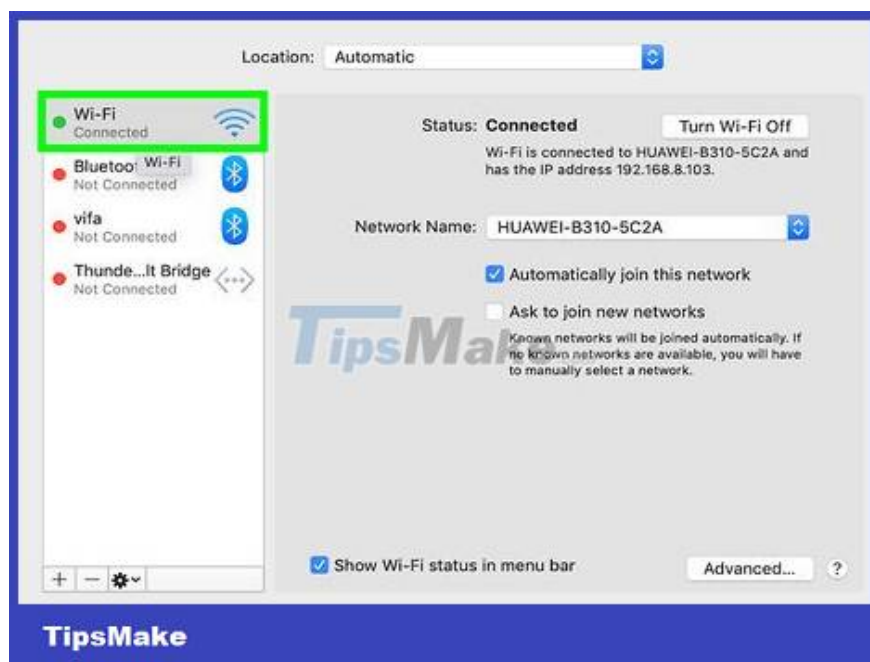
Location: Automatic

Wi-Fi
Connected

Bluetoo Wi-Fi
Not Connected

vifa
Not Connected

Thunde...lt Bridge
Not Connected

+ − ✲

Status: Connected

Turn Wi-Fi Off

Wi-Fi is connected to HUAWEI-B310-5C2A and has the IP address 192.168.8.103.

Network Name: HUAWEI-B310-5C2A

Automatically join this network

Ask to join new networks

Known networks will be joined automatically. If no known networks are available, you will have to manually select a network.

TipsMake

Show Wi-Fi status in menu bar

Advanced...

?

TipsMake